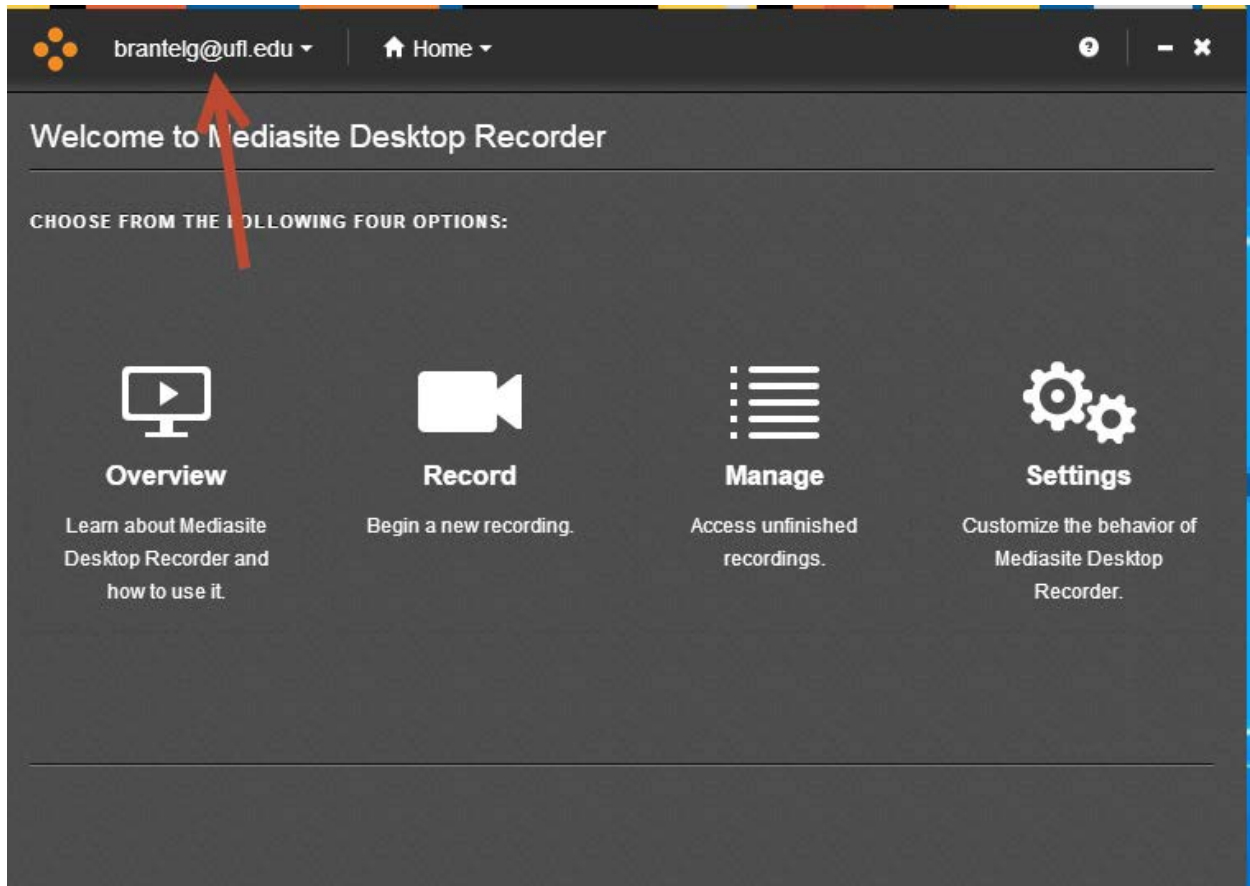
brantelg@ufl.edu ▾ Home ▾

Welcome to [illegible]ediasite Desktop Recorder

CHOOSE FROM THE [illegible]OLLOWING FOUR OPTIONS:

Overview
Learn about Mediasite Desktop Recorder and how to use it.

Record
Begin a new recording.

Manage
Access unfinished recordings.

Settings
Customize the behavior of Mediasite Desktop Recorder.